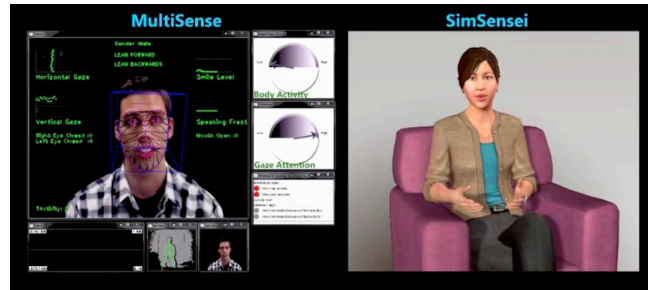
MultiSense

SimSensei

Gender Male
LEAN FORWARD
LEAN BACKWARDS

Horizontal Gaze

Smile Level

Vertical Gaze

Speaking Fract

Right Eye Closed :0
Left Eye Closed :0

Mouth Open :0

Body Activity

Gaze Attention

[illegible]